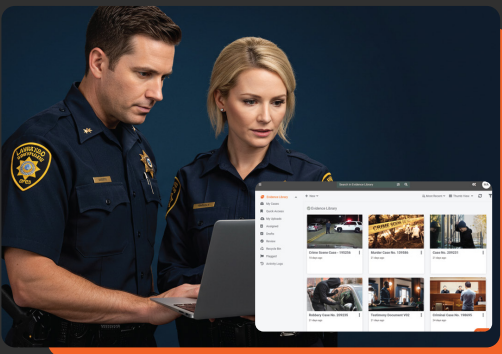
Evidence Library
My Cases
Quick Analyze
My Uploads
Assigned
Drafts
Shares
Recycle Bin
Flagged
Activity Logs
+ New
Search in Evidence Library
Evidence Library
Crime Scene Case - 135256
Murder Case No. 125006
Case No. 205231
Robbery Case No. 204232
Testimony Document V02
Criminal Case No. 158820